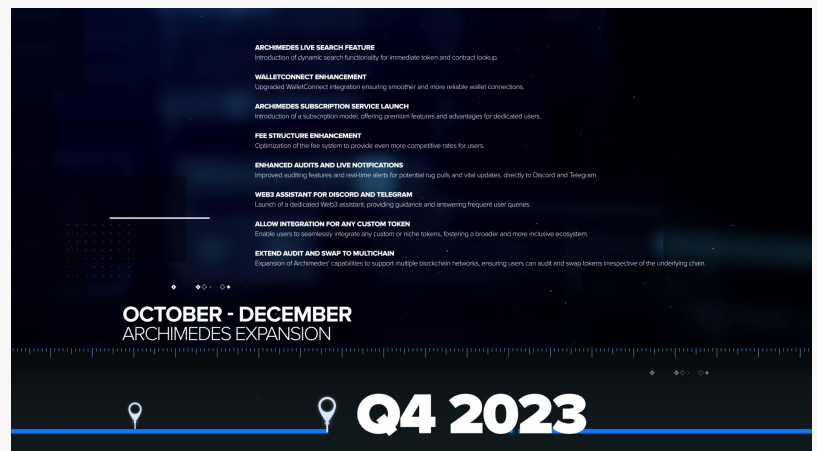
ARCHIMEDES LIVE SEARCH FEATURE
Introduction of dynamic search functionality for immediate token and contract lookup.

WALLETCONNECT ENHANCEMENT
Upgraded WalletConnect integration ensuring smoother and more reliable wallet connections.

ARCHIMEDES SUBSCRIPTION SERVICE LAUNCH
Introduction of a subscription model, offering premium features and advantages for dedicated users.

FEE STRUCTURE ENHANCEMENT
Optimization of the fee system to provide even more competitive rates for users.

ENHANCED AUDITS AND LIVE NOTIFICATIONS
Improved auditing features and real-time alerts for potential rug pulls and vital updates, directly to Discord and Telegram.

WEB3 ASSISTANT FOR DISCORD AND TELEGRAM
Launch of a dedicated Web3 assistant, providing guidance and answering frequent user queries

ALLOW INTEGRATION FOR ANY CUSTOM TOKEN
Enable users to seamlessly integrate any custom or niche tokens, fostering a broader and more inclusive ecosystem.

EXTEND AUDIT AND SWAP TO MULTICHAIN
Expansion of Archimedes' capabilities to support multiple blockchain networks, ensuring users can audit and swap tokens irrespective of the underlying chain.

OCTOBER - DECEMBER
ARCHIMEDES EXPANSION

Q4 2023